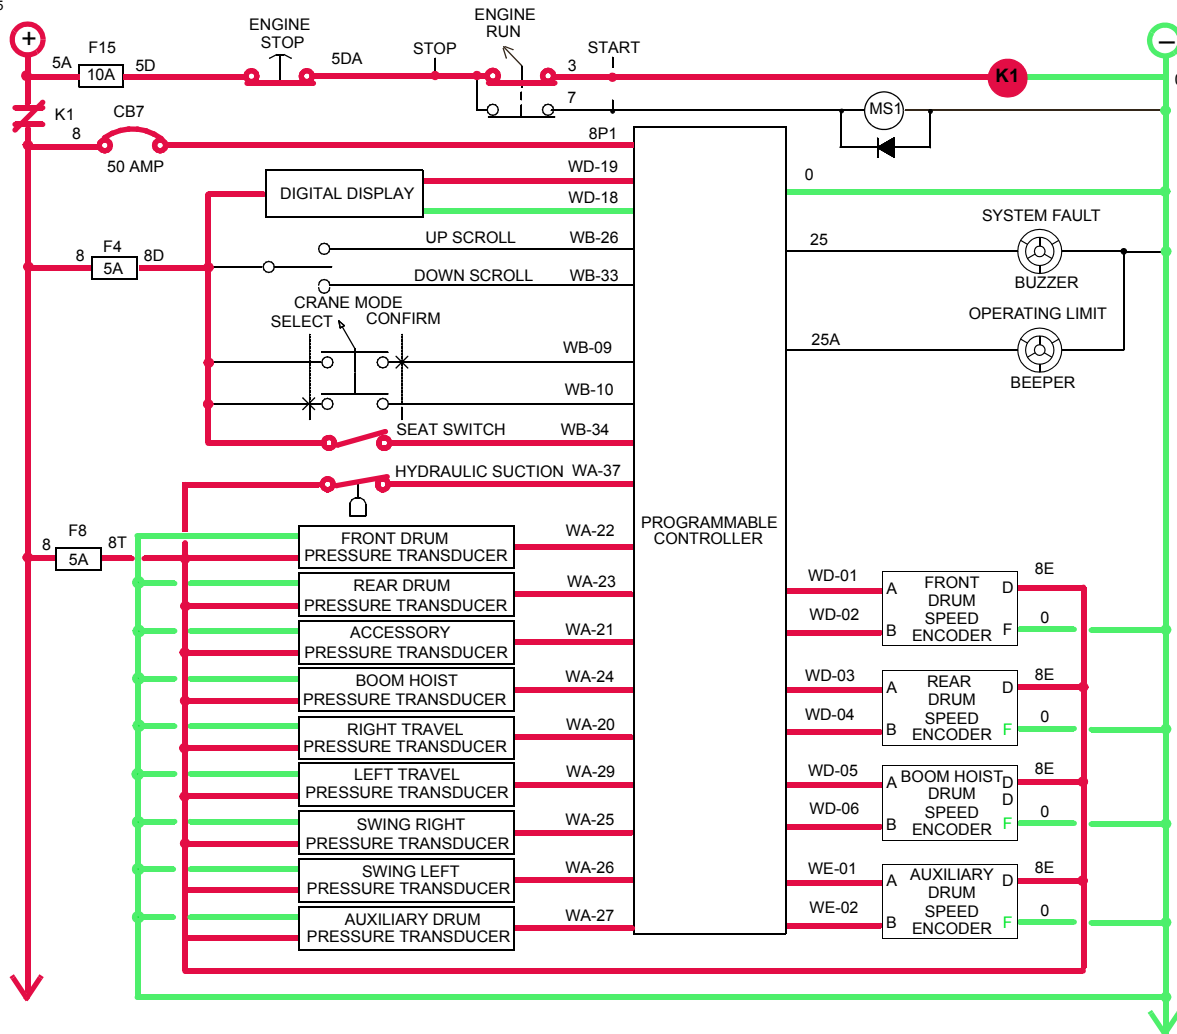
+
−
5A F15 10A 5D
ENGINE STOP
5DA
STOP
ENGINE RUN
START
3
K1
7
MS1
K1
8
CB7
50 AMP
8P1
WD-19
DIGITAL DISPLAY
WD-18
0
8 F4 5A 8D
UP SCROLL WB-26
DOWN SCROLL WB-33
25
SYSTEM FAULT
BUZZER
OPERATING LIMIT
CRANE MODE
SELECT
CONFIRM
25A
WB-09
BEEPER
WB-10
SEAT SWITCH WB-34
HYDRAULIC SUCTION WA-37
8 F8 5A 8T
FRONT DRUM PRESSURE TRANSDUCER WA-22
PROGRAMMABLE CONTROLLER
REAR DRUM PRESSURE TRANSDUCER WA-23
ACCESSORY PRESSURE TRANSDUCER WA-21
BOOM HOIST PRESSURE TRANSDUCER WA-24
RIGHT TRAVEL PRESSURE TRANSDUCER WA-20
LEFT TRAVEL PRESSURE TRANSDUCER WA-29
SWING RIGHT PRESSURE TRANSDUCER WA-25
SWING LEFT PRESSURE TRANSDUCER WA-26
AUXILIARY DRUM PRESSURE TRANSDUCER WA-27
WD-01 A FRONT DRUM SPEED ENCODER D 8E
WD-02 B F 0
WD-03 A REAR DRUM SPEED ENCODER D 8E
WD-04 B F 0
WD-05 A BOOM HOIST DRUM SPEED ENCODER D D 8E
WD-06 B F 0
WE-01 A AUXILIARY DRUM SPEED ENCODER D 8E
WE-02 B F 0